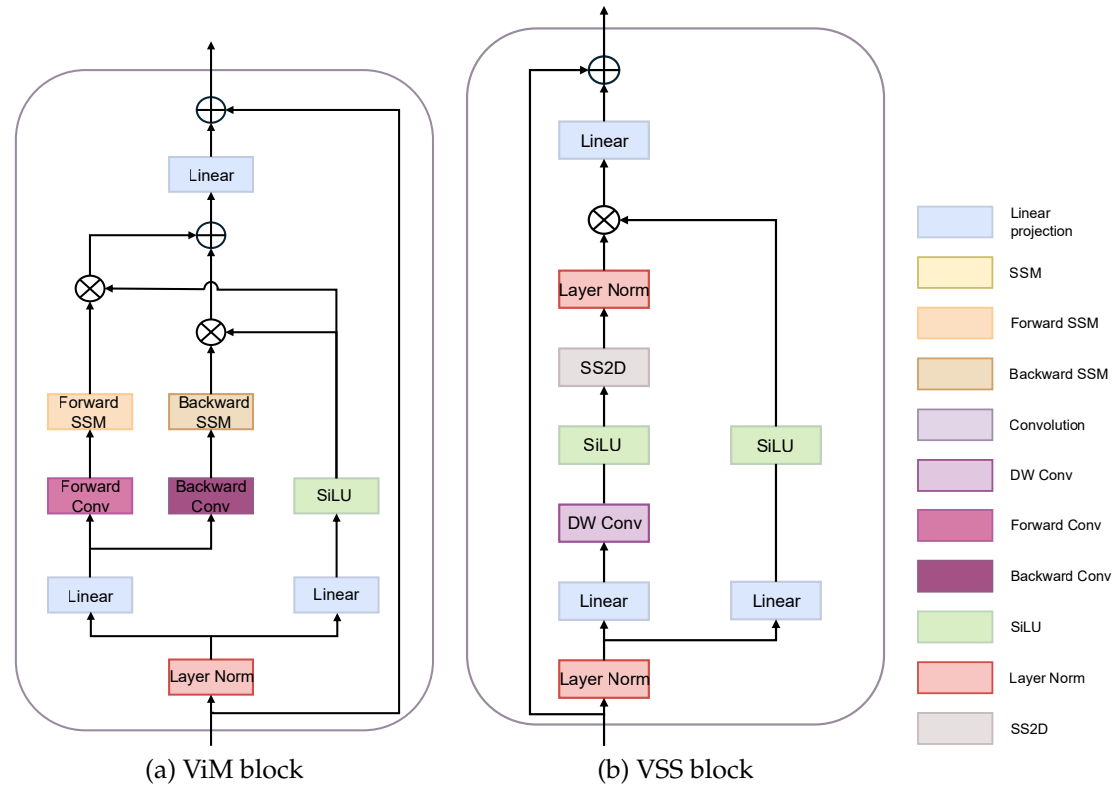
Linear

Forward SSM

Backward SSM

Forward Conv

Backward Conv

SiLU

Linear

Linear

Layer Norm

(a) ViM block

Linear

Layer Norm

SS2D

SiLU

SiLU

DW Conv

Linear

Linear

Layer Norm

(b) VSS block

Linear projection

SSM

Forward SSM

Backward SSM

Convolution

DW Conv

Forward Conv

Backward Conv

SiLU

Layer Norm

SS2D